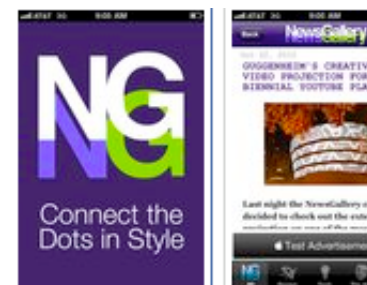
AT&T 3G 9:00 AM

NG
NG

Connect the Dots in Style

AT&T 3G 9:00 AM

Back NewsGallery

GUGGENHEIM'S CREATIVE VIDEO PROJECTION FOR BIENNIAL YOUTUBE PLA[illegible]

Last night the NewsGallery c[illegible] decided to check out the exte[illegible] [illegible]

Test Advertisement

NG